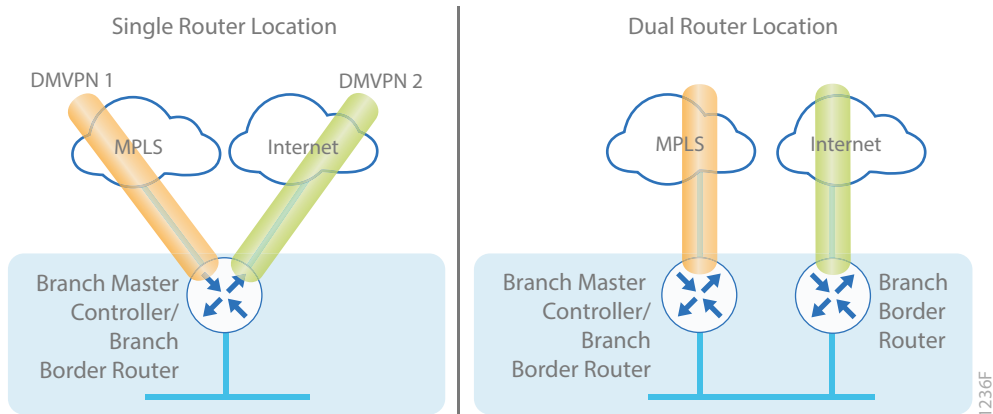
Single Router Location

DMVPN 1

DMVPN 2

MPLS

Internet

Branch Master Controller/ Branch Border Router

Dual Router Location

MPLS

Internet

Branch Master Controller/ Branch Border Router

Branch Border Router

1236F